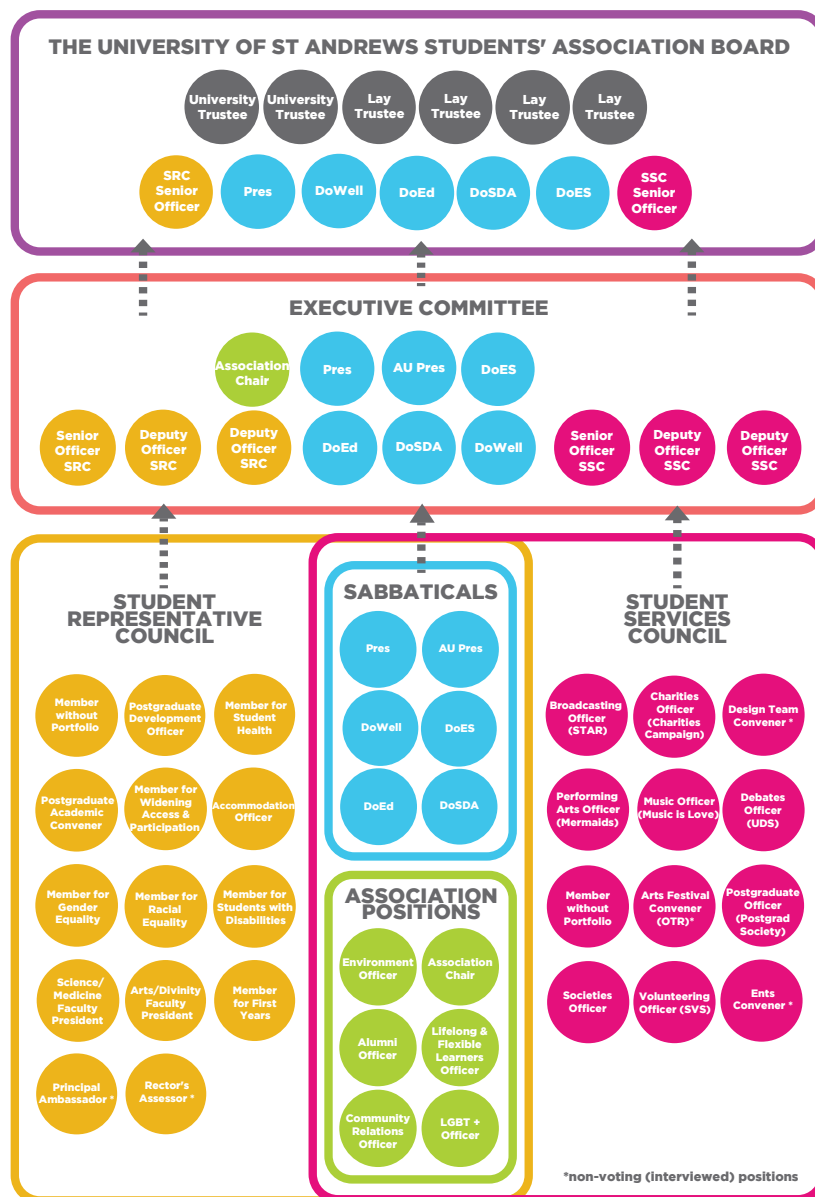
THE UNIVERSITY OF ST ANDREWS STUDENTS' ASSOCIATION BOARD

University Trustee
University Trustee
Lay Trustee
Lay Trustee
Lay Trustee
Lay Trustee

SRC Senior Officer
Pres
DoWell
DoEd
DoSDA
DoES
SSC Senior Officer

EXECUTIVE COMMITTEE

Association Chair
Pres
AU Pres
DoES
Senior Officer SRC
Deputy Officer SRC
Deputy Officer SRC
DoEd
DoSDA
DoWell
Senior Officer SSC
Deputy Officer SSC
Deputy Officer SSC

STUDENT REPRESENTATIVE COUNCIL

Member without Portfolio
Postgraduate Development Officer
Member for Student Health
Postgraduate Academic Convener
Member for Widening Access & Participation
Accommodation Officer
Member for Gender Equality
Member for Racial Equality
Member for Students with Disabilities
Science/ Medicine Faculty President
Arts/Divinity Faculty President
Member for First Years
Principal Ambassador *
Rector's Assessor *

SABBATICALS

Pres
AU Pres
DoWell
DoES
DoEd
DoSDA

ASSOCIATION POSITIONS

Environment Officer
Association Chair
Alumni Officer
Lifelong & Flexible Learners Officer
Community Relations Officer
LGBT + Officer

STUDENT SERVICES COUNCIL

Broadcasting Officer (STAR)
Charities Officer (Charities Campaign)
Design Team Convener *
Performing Arts Officer (Mermaids)
Music Officer (Music is Love)
Debates Officer (UDS)
Member without Portfolio
Arts Festival Convener (OTR)*
Postgraduate Officer (Postgrad Society)
Societies Officer
Volunteering Officer (SVS)
Ents Convener *

*non-voting (interviewed) positions